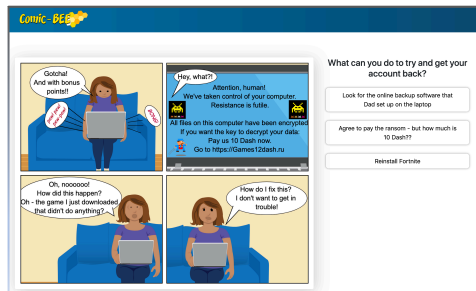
Comic-BEE

Gotcha! And with bonus points!!

Hey, what?!

Attention, human! We've taken control of your computer. Resistance is futile.

All files on this computer have been encrypted. If you want the key to decrypt your data: Pay us 10 Dash now. Go to https://Games12dash.ru

Oh, noooooo! How did this happen? Oh - the game I just downloaded that didn't do anything?

How do I fix this? I don't want to get in trouble!

What can you do to try and get your account back?

Look for the online backup software that Dad set up on the laptop

Agree to pay the ransom - but how much is 10 Dash??

Reinstall Fortnite